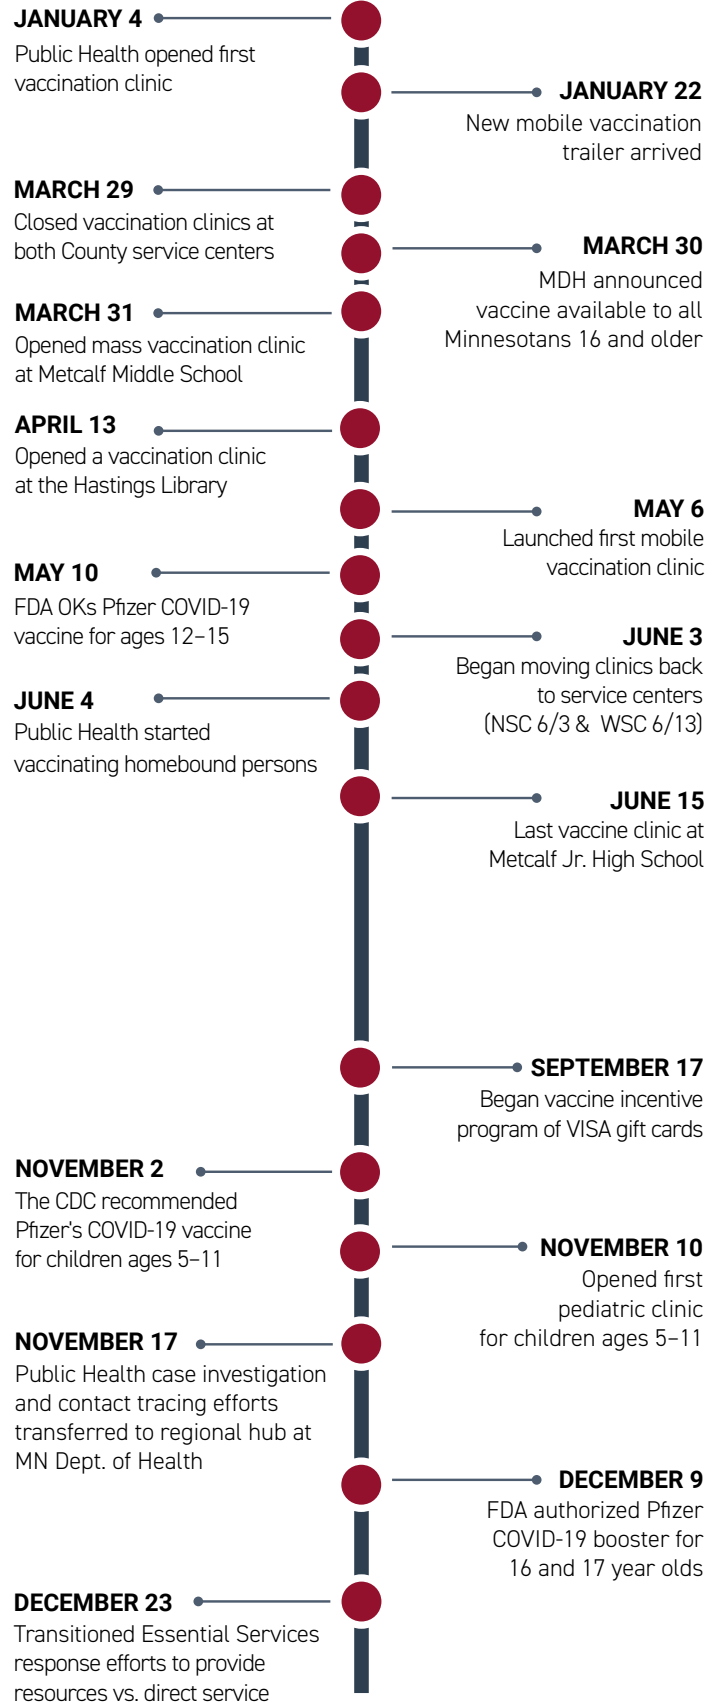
**JANUARY 4**
Public Health opened first vaccination clinic

**JANUARY 22**
New mobile vaccination trailer arrived

**MARCH 29**
Closed vaccination clinics at both County service centers

**MARCH 30**
MDH announced vaccine available to all Minnesotans 16 and older

**MARCH 31**
Opened mass vaccination clinic at Metcalf Middle School

**APRIL 13**
Opened a vaccination clinic at the Hastings Library

**MAY 6**
Launched first mobile vaccination clinic

**MAY 10**
FDA OKs Pfizer COVID-19 vaccine for ages 12–15

**JUNE 3**
Began moving clinics back to service centers (NSC 6/3 & WSC 6/13)

**JUNE 4**
Public Health started vaccinating homebound persons

**JUNE 15**
Last vaccine clinic at Metcalf Jr. High School

**SEPTEMBER 17**
Began vaccine incentive program of VISA gift cards

**NOVEMBER 2**
The CDC recommended Pfizer's COVID-19 vaccine for children ages 5–11

**NOVEMBER 10**
Opened first pediatric clinic for children ages 5–11

**NOVEMBER 17**
Public Health case investigation and contact tracing efforts transferred to regional hub at MN Dept. of Health

**DECEMBER 9**
FDA authorized Pfizer COVID-19 booster for 16 and 17 year olds

**DECEMBER 23**
Transitioned Essential Services response efforts to provide resources vs. direct service